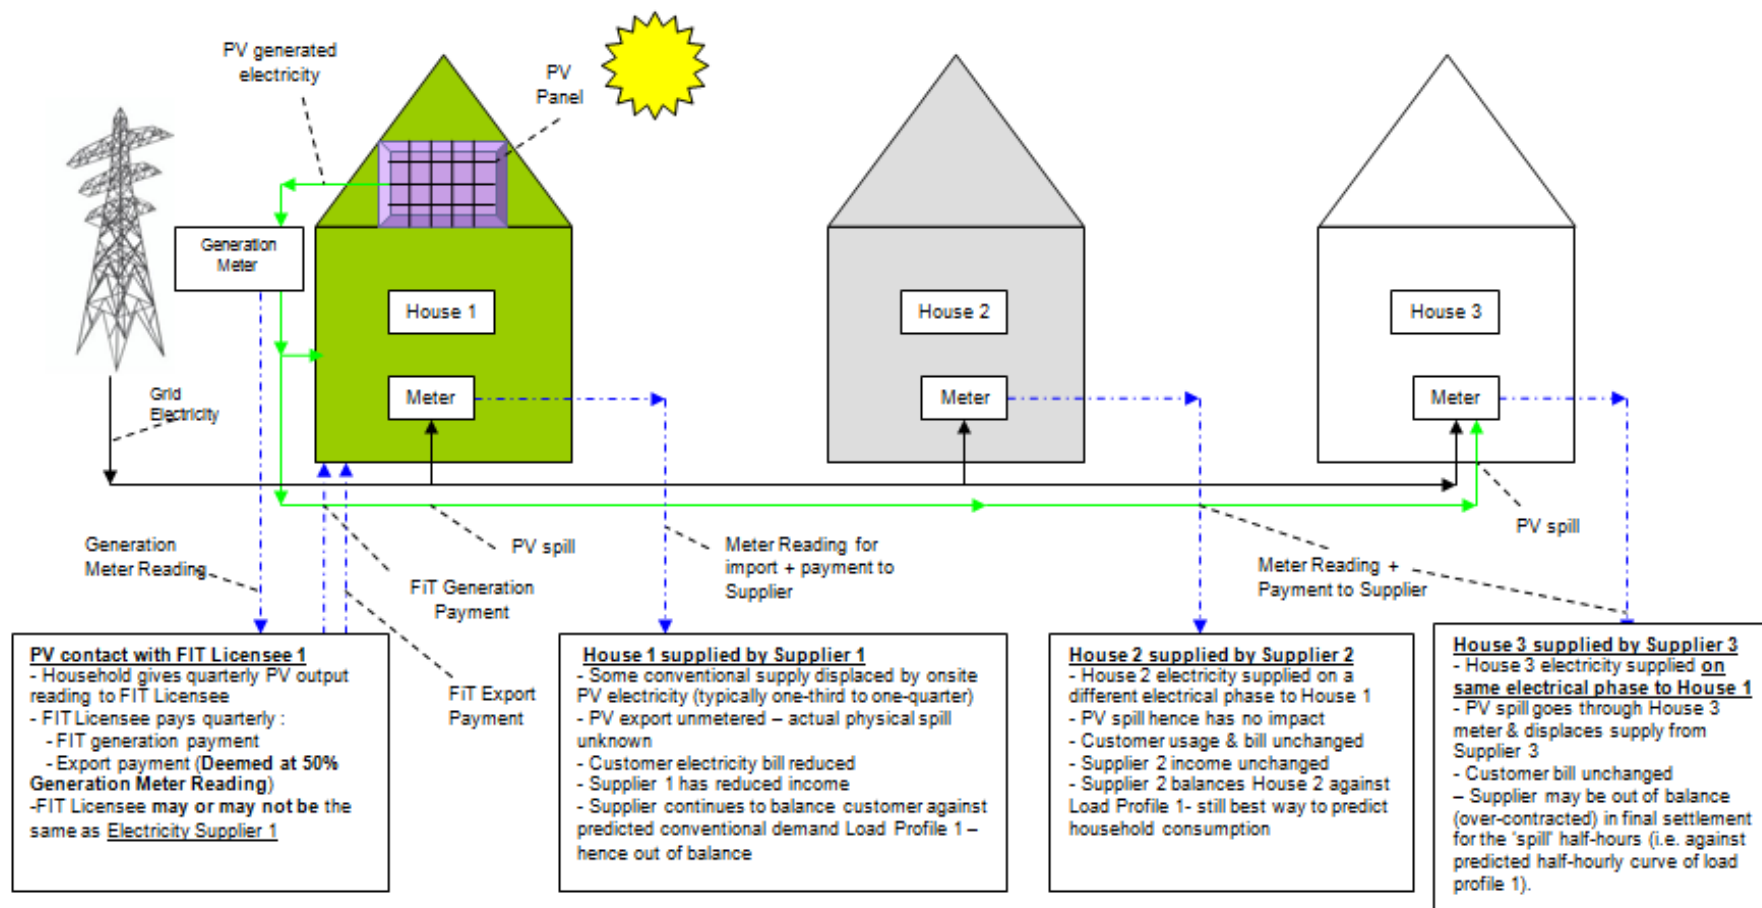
PV generated electricity

PV Panel

Generation Meter

House 1

Meter

House 2

Meter

House 3

Meter

Grid Electricity

PV spill

PV spill

Generation Meter Reading

FiT Generation Payment

FiT Export Payment

Meter Reading for import + payment to Supplier

Meter Reading + Payment to Supplier

PV contact with FIT Licensee 1
- Household gives quarterly PV output reading to FIT Licensee
- FIT Licensee pays quarterly :
- FIT generation payment
- Export payment (Deemed at 50% Generation Meter Reading)
-FIT Licensee may or may not be the same as Electricity Supplier 1

House 1 supplied by Supplier 1
- Some conventional supply displaced by onsite PV electricity (typically one-third to one-quarter)
- PV export unmetered – actual physical spill unknown
- Customer electricity bill reduced
- Supplier 1 has reduced income
- Supplier continues to balance customer against predicted conventional demand Load Profile 1 – hence out of balance

House 2 supplied by Supplier 2
- House 2 electricity supplied on a different electrical phase to House 1
- PV spill hence has no impact
- Customer usage & bill unchanged
- Supplier 2 income unchanged
- Supplier 2 balances House 2 against Load Profile 1- still best way to predict household consumption

House 3 supplied by Supplier 3
- House 3 electricity supplied on same electrical phase to House 1
- PV spill goes through House 3 meter & displaces supply from Supplier 3
- Customer bill unchanged
– Supplier may be out of balance (over-contracted) in final settlement for the 'spill' half-hours (i.e. against predicted half-hourly curve of load profile 1).